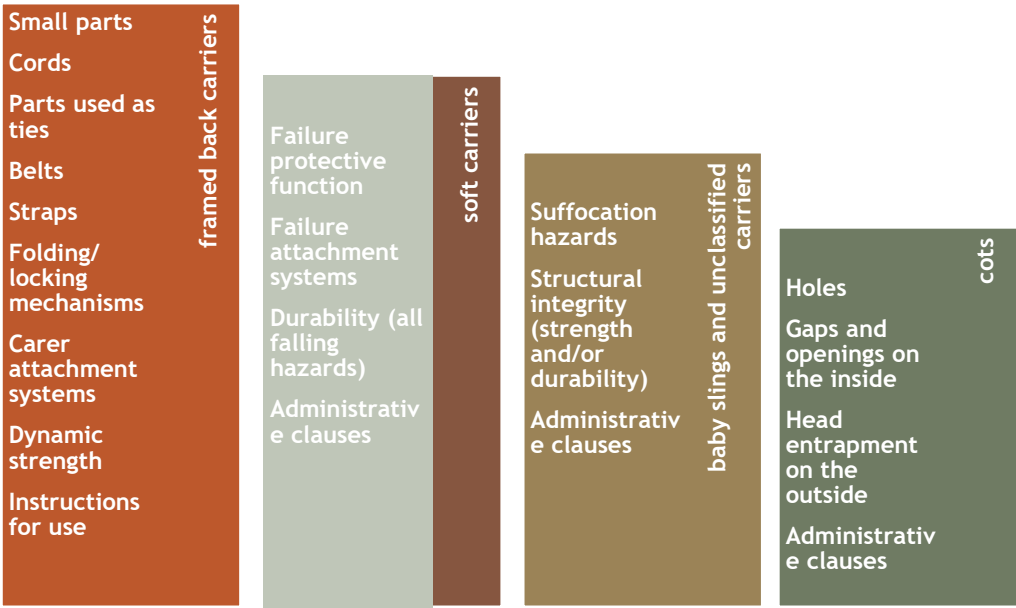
Small parts

Cords

Parts used as ties

Belts

Straps

Folding/ locking mechanisms

Carer attachment systems

Dynamic strength

Instructions for use

framed back carriers

Failure protective function

Failure attachment systems

Durability (all falling hazards)

Administrativ e clauses

soft carriers

Suffocation hazards

Structural integrity (strength and/or durability)

Administrativ e clauses

baby slings and unclassified carriers

Holes

Gaps and openings on the inside

Head entrapment on the outside

Administrativ e clauses

cots